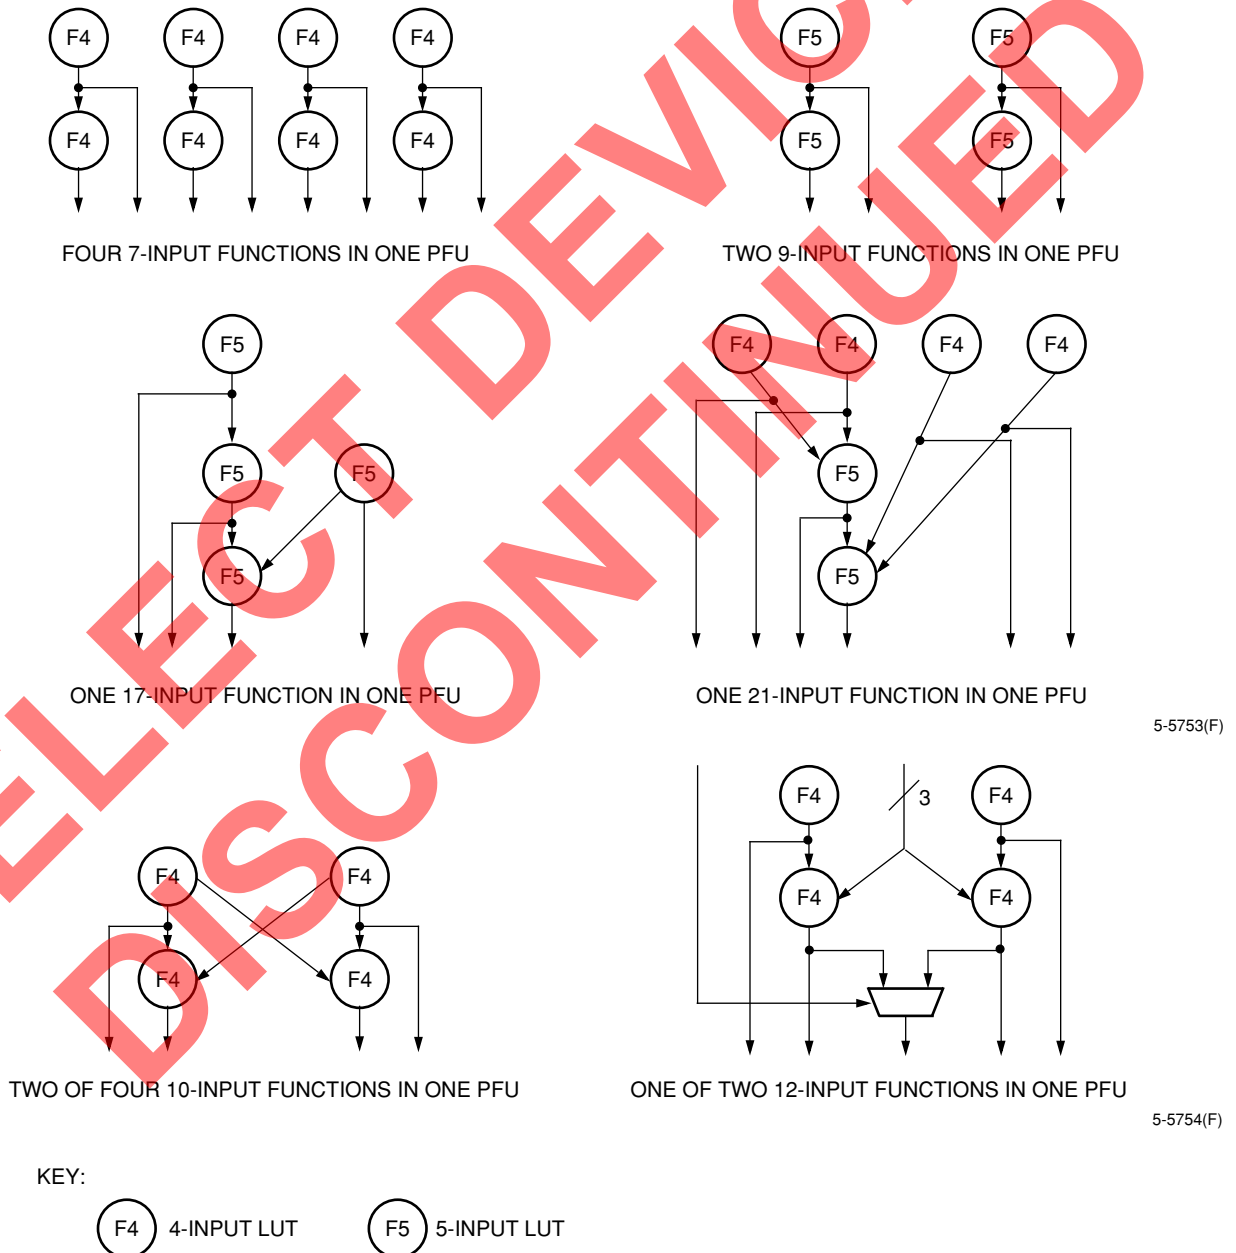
F4 F4 F4 F4

F4 F4 F4 F4

FOUR 7-INPUT FUNCTIONS IN ONE PFU

F5 F5

F5 F5

TWO 9-INPUT FUNCTIONS IN ONE PFU

F5

F5 F5

F5

ONE 17-INPUT FUNCTION IN ONE PFU

F4 F4 F4 F4

F5

F5

ONE 21-INPUT FUNCTION IN ONE PFU

5-5753(F)

F4 F4

F4 F4

TWO OF FOUR 10-INPUT FUNCTIONS IN ONE PFU

F4 3 F4

F4 F4

ONE OF TWO 12-INPUT FUNCTIONS IN ONE PFU

5-5754(F)

KEY:

F4 4-INPUT LUT

F5 5-INPUT LUT

SELECT DEVICES DISCONTINUED